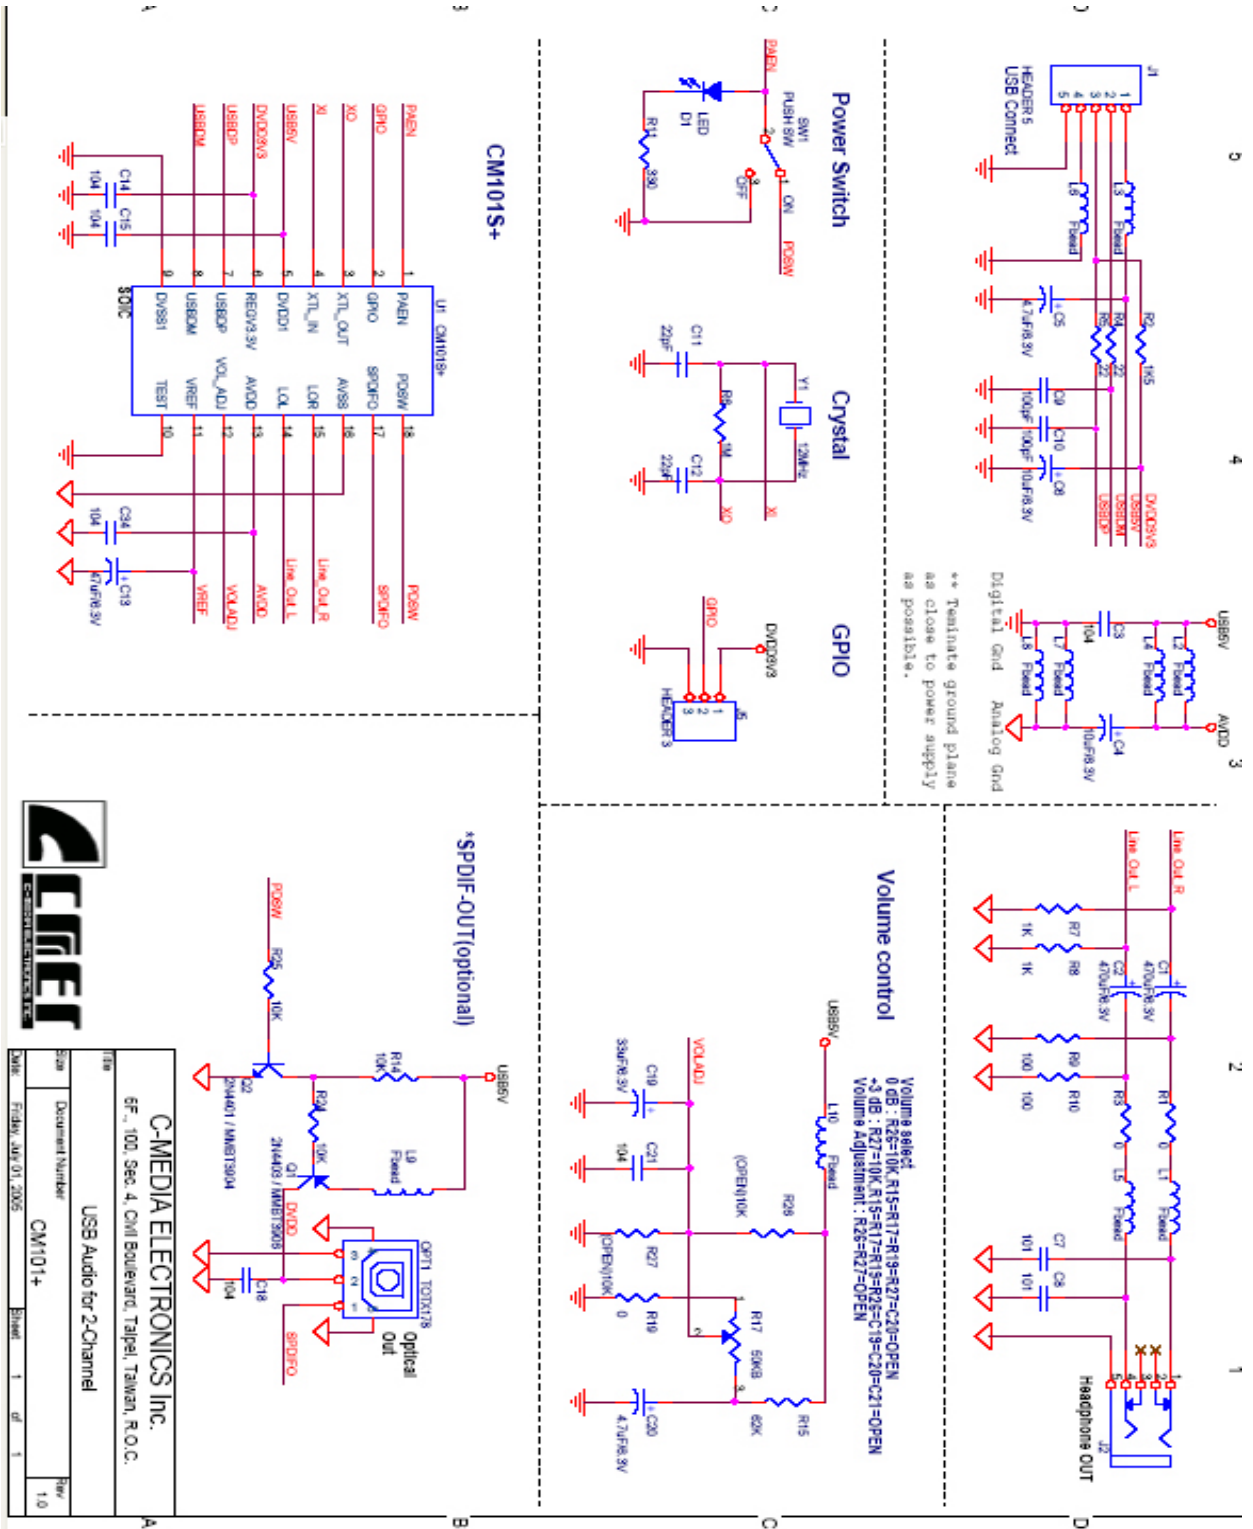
CM101S+

U1 CM101S+

| | | | |
|---|---|---|---|
| 1 | PAEN | PDSW | 18 |
| 2 | GPIO | SPDIFO | 17 |
| 3 | XTL_OUT | AVSS | 16 |
| 4 | XTL_IN | LOR | 15 |
| 5 | DVDD1 | LOL | 14 |
| 6 | REG V3.3V | AVDD | 13 |
| 7 | USBDP | VOL_ADJ | 12 |
| 8 | USBDM | VREF | 11 |
| 9 | DVSS1 | TEST | 10 |

SOIC

PAEN GPIO XO XI USB5V DVDD3V3 USBDP USBDM

PDSW SPDIFO Line_Out_R Line_Out_L AVDD VOLADJ VREF

C14 104 C15 104 C34 104 C13 47uF/6.3V

Power Switch

PAEN SW1 PUSH SW 2 1 ON 3 OFF PDSW LED D1 R11 330

Crystal

Y1 12MHz C11 22pF R6 1M C12 22pF XI XO

GPIO

GPIO DVDD3V3 J5 HEADER 3 1 2 3

J1 HEADER 5 USB Connect 1 2 3 4 5

L3 Fbead L6 Fbead C5 4.7uF/6.3V R2 1K5 R4 22 R5 22 C9 100pF C10 100pF C6 10uF/6.3V DVDD3V3 USB5V USBDM USBDP

USB5V AVDD L2 Fbead L4 Fbead C3 104 C4 10uF/6.3V L7 Fbead L8 Fbead

Digital Gnd Analog Gnd

** Terminate ground plane as close to power supply as possible.

Line_Out_R Line_Out_L R7 1K R8 1K C1 470uF/6.3V C2 470uF/6.3V R9 100 R10 100 R1 0 R3 0 L1 Fbead L5 Fbead C7 101 C8 101 Headphone OUT J2 1 2 3 4 5

Volume control

Volume select
0 dB : R26=10K,R15=R17=R19=R20=C19=C20=C21=OPEN
-3 dB : R27=10K,R15=R17=R19=R26=C19=C20=C21=OPEN
Volume Adjustment : R26=R27=OPEN

USB5V L10 Fbead R26 (OPEN)10K VOLADJ C19 33uF/6.3V C21 104 R27 (OPEN)10K R19 0 R17 50KB R15 82K C20 4.7uF/6.3V

*SPDIF-OUT(optional)

USB5V PDSW R25 10K R14 10K L9 Fbead R24 10K Q2 2N4401 / MMBT3904 Q1 2N4403 / MMBT3906 DVDD C18 104 OPT1 TOTX178 Optical Out SPDIFO

C-MEDIA ELECTRONICS Inc.
6F., 100, Sec. 4, Civil Boulevard, Taipei, Taiwan, R.O.C.

Title
USB Audio for 2-Channel
Size Document Number
CM101+
Rev 1.0
Date: Friday, July 01, 2005 Sheet 1 of 1

A B C D
5 4 3 2 1